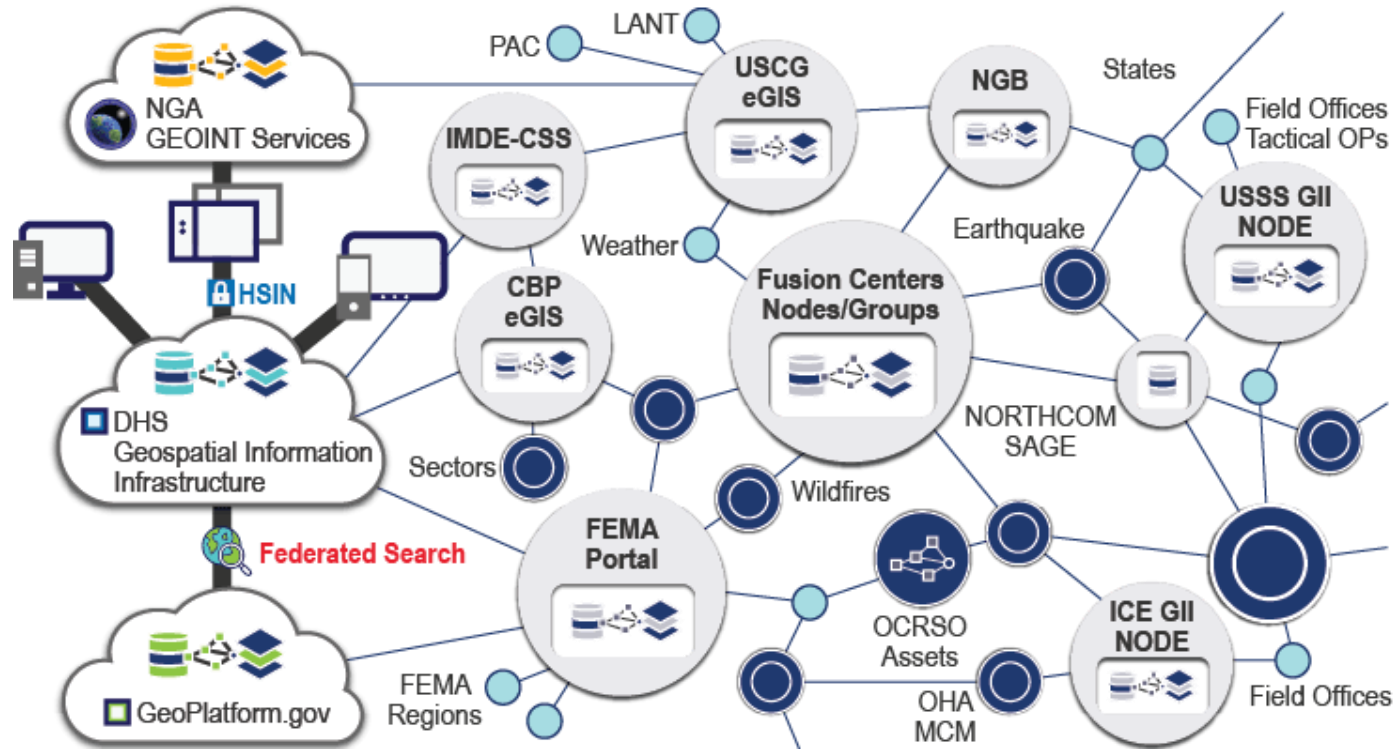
NGA
GEOINT Services

PAC

LANT

USCG
eGIS

NGB

States

Field Offices
Tactical OPs

IMDE-CSS

USSS GII
NODE

Earthquake

Weather

HSIN

CBP
eGIS

Fusion Centers
Nodes/Groups

DHS
Geospatial Information
Infrastructure

NORTHCOM
SAGE

Sectors

Wildfires

Federated Search

FEMA
Portal

OCRSO
Assets

ICE GII
NODE

FEMA
Regions

OHA
MCM

Field Offices

GeoPlatform.gov